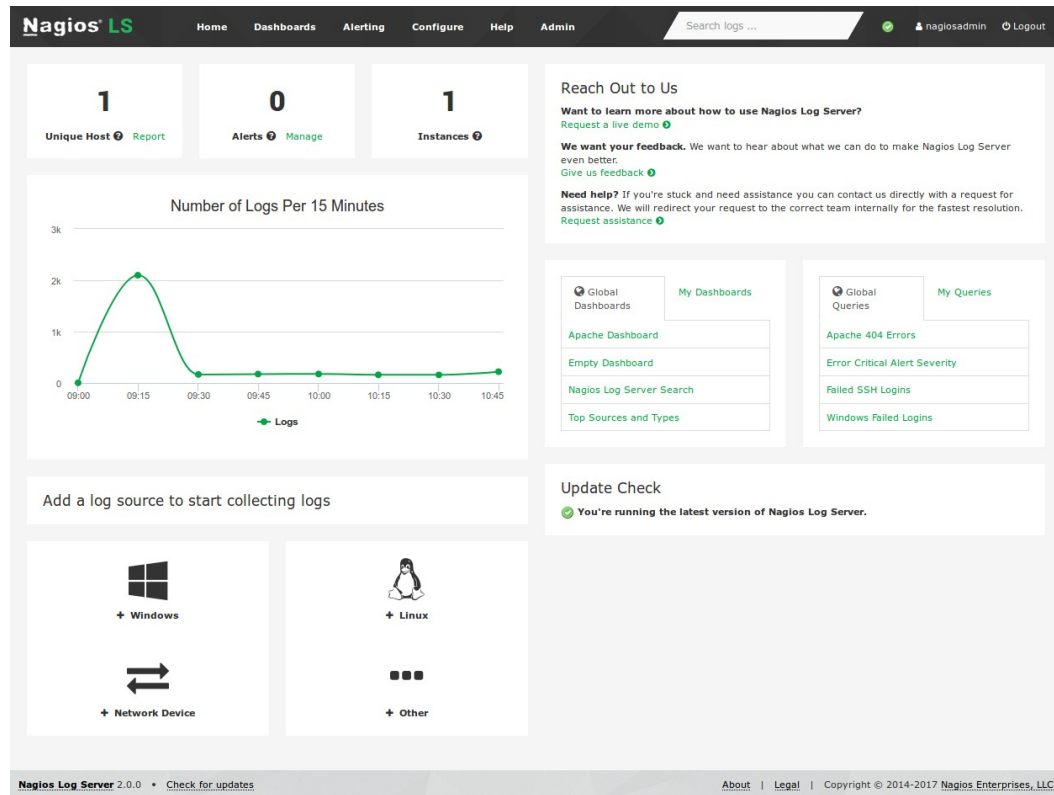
Nagios LS Home Dashboards Alerting Configure Help Admin Search logs ... nagiosadmin Logout

1
Unique Host Report

0
Alerts Manage

1
Instances

Number of Logs Per 15 Minutes

3k
2k
1k
0
09:00 09:15 09:30 09:45 10:00 10:15 10:30 10:45

Logs

Add a log source to start collecting logs

+ Windows

+ Linux

+ Network Device

+ Other

Reach Out to Us

**Want to learn more about how to use Nagios Log Server?**
Request a live demo

**We want your feedback.** We want to hear about what we can do to make Nagios Log Server even better.
Give us feedback

**Need help?** If you're stuck and need assistance you can contact us directly with a request for assistance. We will redirect your request to the correct team internally for the fastest resolution.
Request assistance

Global Dashboards My Dashboards

Apache Dashboard
Empty Dashboard
Nagios Log Server Search
Top Sources and Types

Global Queries My Queries

Apache 404 Errors
Error Critical Alert Severity
Failed SSH Logins
Windows Failed Logins

Update Check
You're running the latest version of Nagios Log Server.

Nagios Log Server 2.0.0 • Check for updates

About | Legal | Copyright © 2014-2017 Nagios Enterprises, LLC